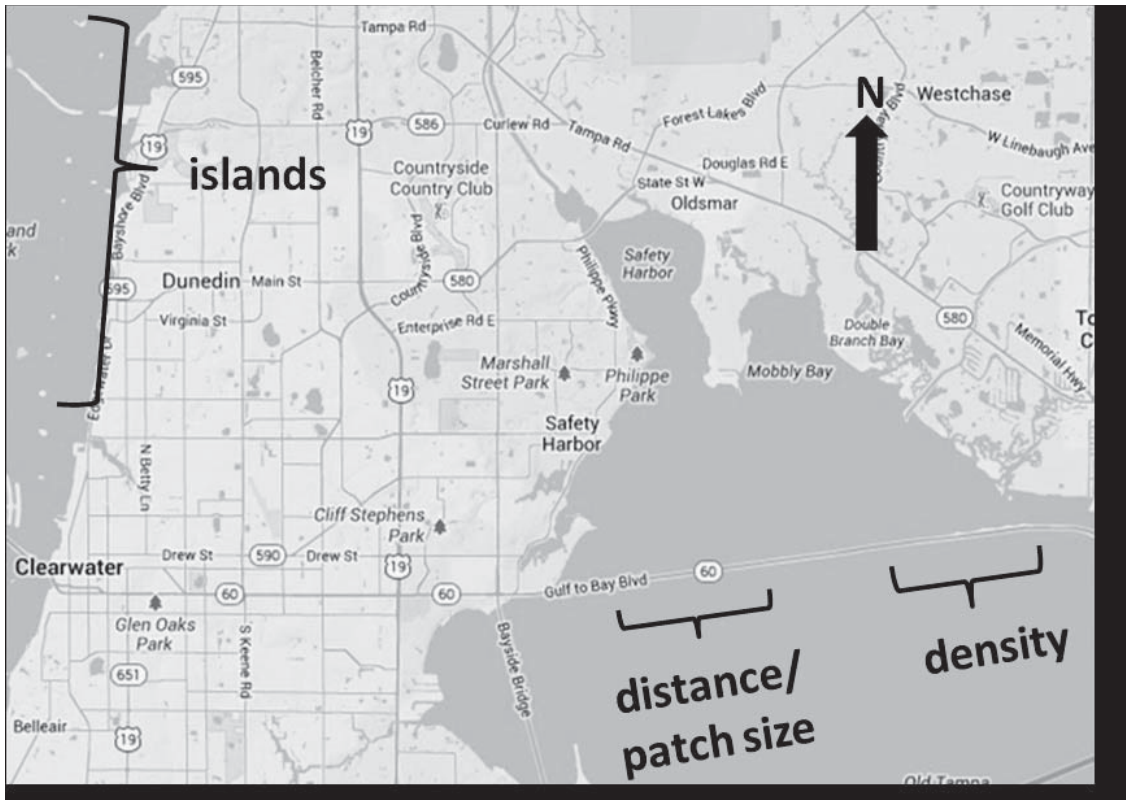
Tampa Rd
595
Belcher Rd
19
586
Curlew Rd
Tampa Rd
Forest Lakes Blvd
N
Westchase
W Linebaugh Ave
19
islands
Countryside Country Club
Douglas Rd E
State St W
Oldsmar
Countryway Golf Club
and
k
Bayshore Blvd
Countryside Blvd
Philippe Pkwy
Safety Harbor
595
Dunedin
Main St
580
Virginia St
Enterprise Rd E
Double Branch Bay
580
Memorial Hwy
To
C
Marshall Street Park
Philippe Park
Mobbly Bay
19
Edgewater Dr
Safety Harbor
N Betty Ln
Cliff Stephens Park
Clearwater
Drew St
590
Drew St
19
60
60
Gulf to Bay Blvd
60
Glen Oaks Park
S Keene Rd
651
Bayside Bridge
distance/ patch size
density
Belleair
19
Old Tampa